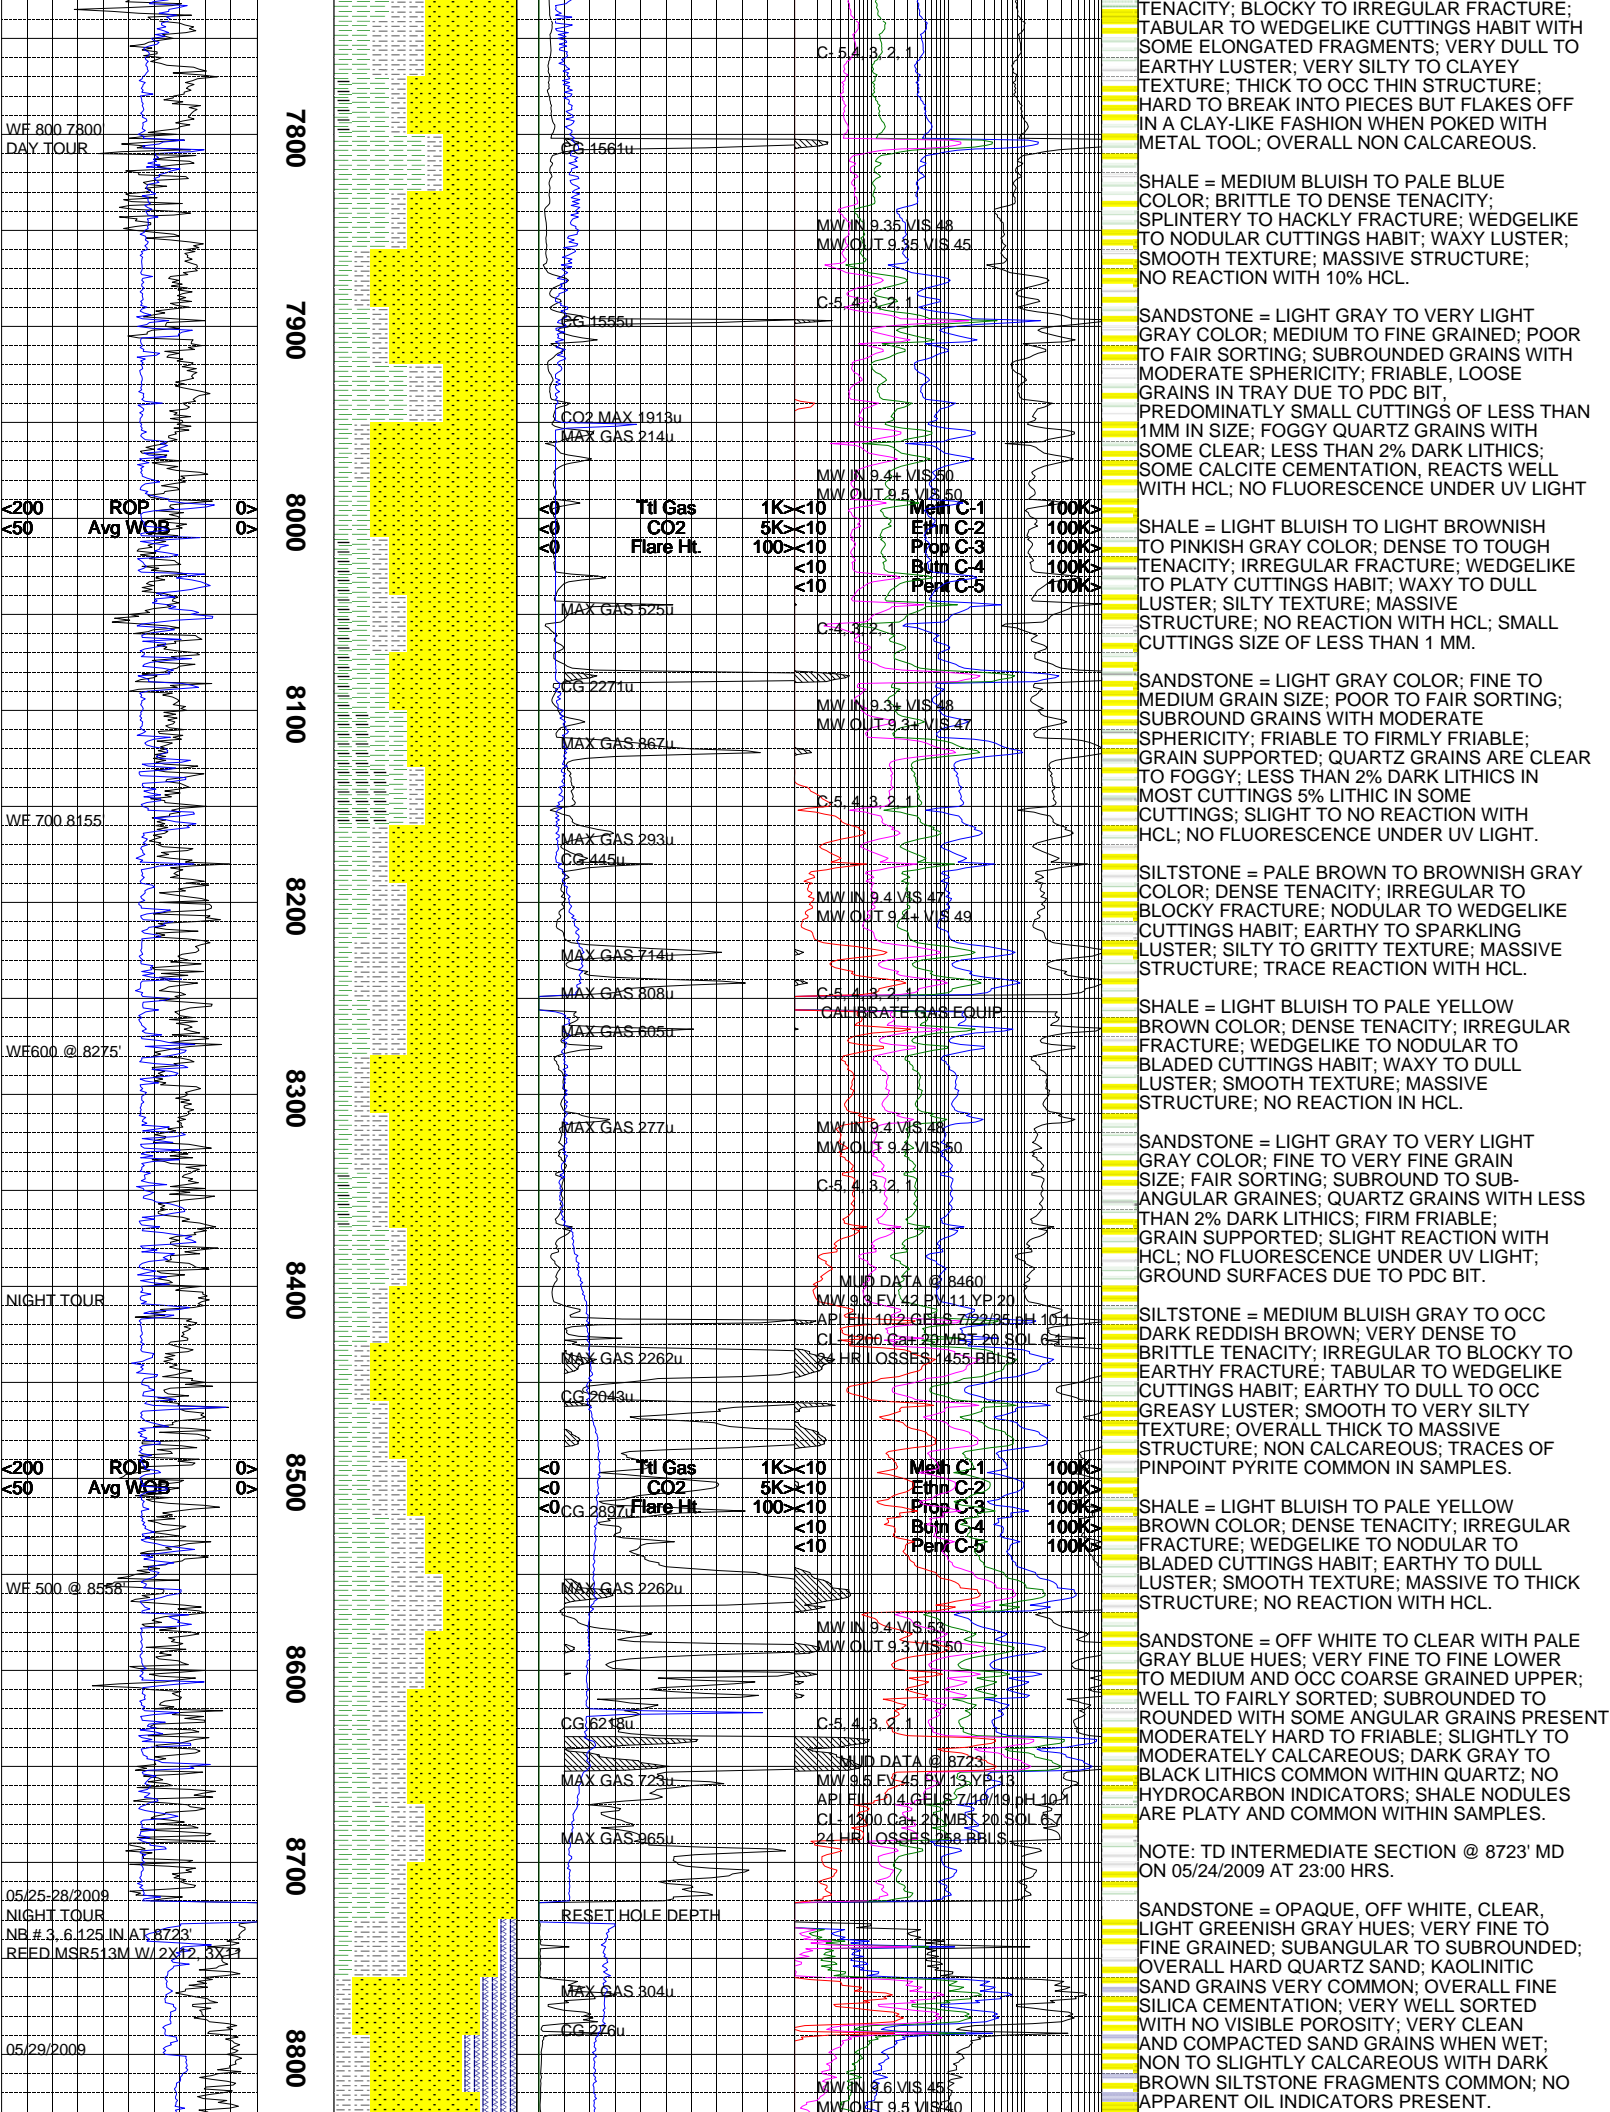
WE 800 7800
DAY TOUR

7800

CG 1561u

C-5, 4, 3, 2, 1

MW IN 9.35 VIS 48
MW OUT 9.35 VIS 45

7900

C-5, 4, 3, 2, 1

CG 1555u

CO2 MAX 1913u
MAX GAS 214u

MW IN 9.4+ VIS 50
MW OUT 9.5 VIS 50

<200 ROP 0>
<50 Avg WOB 0>

8000

<0 Ttl Gas 1K><10 Meth C-1 100K>
<0 CO2 5K><10 Ethn C-2 100K>
<0 Flare Ht. 100><10 Prop C-3 100K>
<10 Butn C-4 100K>
<10 Pent C-5 100K>

MAX GAS 525u

C-4, 3, 2, 1

8100

CG 2271u

MW IN 9.3+ VIS 48
MW OUT 9.3+ VIS 47

MAX GAS 867u

C-5, 4, 3, 2, 1

WE 700 8155

MAX GAS 293u
CG 445u

8200

MW IN 9.4 VIS 47
MW OUT 9.4+ VIS 49

MAX GAS 714u

MAX GAS 808u

C-5, 4, 3, 2, 1
CALIBRATE GAS EQUIP

MAX GAS 605u

WE600 @ 8275'

8300

MAX GAS 277u

MW IN 9.4 VIS 48
MW OUT 9.4 VIS 50

C-5, 4, 3, 2, 1

8400

MUD DATA @ 8460
MW 9.3 FV 42 PV 11 YP 20
API FIL 10.2 GELS 7/22/35 pH 10.1
CL- 1200 Ca+ 20 MBT 20 SOL 6.1
24 HR LOSSES 1455 BBLS

NIGHT TOUR

MAX GAS 2262u

CG 2043u

<200 ROP 0>
<50 Avg WOB 0>

8500

<0 Ttl Gas 1K><10 Meth C-1 100K>
<0 CO2 5K><10 Ethn C-2 100K>
<0 CG 2897u Flare Ht. 100><10 Prop C-3 100K>
<10 Butn C-4 100K>
<10 Pent C-5 100K>

MAX GAS 2262u

WE 500 @ 8558'

MW IN 9.4 VIS 53
MW OUT 9.3 VIS 50

8600

CG 6218u

C-5, 4, 3, 2, 1

MUD DATA @ 8723
MW 9.5 FV 45 PV 13 YP 13
API FIL 10.4 GELS 7/10/19 pH 10.1
CL- 1200 Ca+ 20 MBT 20 SOL 6.7
24 HR LOSSES 258 BBLS

MAX GAS 723u

MAX GAS 965u

8700

05/25-28/2009
NIGHT TOUR
NB # 3, 6.125 IN AT 8723'
REED MSR513M W/ 2X12, 3X11

RESET HOLE DEPTH

MAX GAS 304u

CG 276u

05/29/2009

8800

MW IN 9.6 VIS 45
MW OUT 9.5 VIS 40

TENACITY; BLOCKY TO IRREGULAR FRACTURE; TABULAR TO WEDGELIKE CUTTINGS HABIT WITH SOME ELONGATED FRAGMENTS; VERY DULL TO EARTHY LUSTER; VERY SILTY TO CLAYEY TEXTURE; THICK TO OCC THIN STRUCTURE; HARD TO BREAK INTO PIECES BUT FLAKES OFF IN A CLAY-LIKE FASHION WHEN POKED WITH METAL TOOL; OVERALL NON CALCAREOUS.

SHALE = MEDIUM BLUISH TO PALE BLUE COLOR; BRITTLE TO DENSE TENACITY; SPLINTERY TO HACKLY FRACTURE; WEDGELIKE TO NODULAR CUTTINGS HABIT; WAXY LUSTER; SMOOTH TEXTURE; MASSIVE STRUCTURE; NO REACTION WITH 10% HCL.

SANDSTONE = LIGHT GRAY TO VERY LIGHT GRAY COLOR; MEDIUM TO FINE GRAINED; POOR TO FAIR SORTING; SUBROUNDED GRAINS WITH MODERATE SPHERICITY; FRIABLE, LOOSE GRAINS IN TRAY DUE TO PDC BIT, PREDOMINATLY SMALL CUTTINGS OF LESS THAN 1MM IN SIZE; FOGGY QUARTZ GRAINS WITH SOME CLEAR; LESS THAN 2% DARK LITHICS; SOME CALCITE CEMENTATION, REACTS WELL WITH HCL; NO FLUORESCENCE UNDER UV LIGHT

SHALE = LIGHT BLUISH TO LIGHT BROWNISH TO PINKISH GRAY COLOR; DENSE TO TOUGH TENACITY; IRREGULAR FRACTURE; WEDGELIKE TO PLATY CUTTINGS HABIT; WAXY TO DULL LUSTER; SILTY TEXTURE; MASSIVE STRUCTURE; NO REACTION WITH HCL; SMALL CUTTINGS SIZE OF LESS THAN 1 MM.

SANDSTONE = LIGHT GRAY COLOR; FINE TO MEDIUM GRAIN SIZE; POOR TO FAIR SORTING; SUBROUND GRAINS WITH MODERATE SPHERICITY; FRIABLE TO FIRMLY FRIABLE; GRAIN SUPPORTED; QUARTZ GRAINS ARE CLEAR TO FOGGY; LESS THAN 2% DARK LITHICS IN MOST CUTTINGS 5% LITHIC IN SOME CUTTINGS; SLIGHT TO NO REACTION WITH HCL; NO FLUORESCENCE UNDER UV LIGHT.

SILTSTONE = PALE BROWN TO BROWNISH GRAY COLOR; DENSE TENACITY; IRREGULAR TO BLOCKY FRACTURE; NODULAR TO WEDGELIKE CUTTINGS HABIT; EARTHY TO SPARKLING LUSTER; SILTY TO GRITTY TEXTURE; MASSIVE STRUCTURE; TRACE REACTION WITH HCL.

SHALE = LIGHT BLUISH TO PALE YELLOW BROWN COLOR; DENSE TENACITY; IRREGULAR FRACTURE; WEDGELIKE TO NODULAR TO BLADED CUTTINGS HABIT; WAXY TO DULL LUSTER; SMOOTH TEXTURE; MASSIVE STRUCTURE; NO REACTION IN HCL.

SANDSTONE = LIGHT GRAY TO VERY LIGHT GRAY COLOR; FINE TO VERY FINE GRAIN SIZE; FAIR SORTING; SUBROUND TO SUB-ANGULAR GRAINES; QUARTZ GRAINS WITH LESS THAN 2% DARK LITHICS; FIRM FRIABLE; GRAIN SUPPORTED; SLIGHT REACTION WITH HCL; NO FLUORESCENCE UNDER UV LIGHT; GROUND SURFACES DUE TO PDC BIT.

SILTSTONE = MEDIUM BLUISH GRAY TO OCC DARK REDDISH BROWN; VERY DENSE TO BRITTLE TENACITY; IRREGULAR TO BLOCKY TO EARTHY FRACTURE; TABULAR TO WEDGELIKE CUTTINGS HABIT; EARTHY TO DULL TO OCC GREASY LUSTER; SMOOTH TO VERY SILTY TEXTURE; OVERALL THICK TO MASSIVE STRUCTURE; NON CALCAREOUS; TRACES OF PINPOINT PYRITE COMMON IN SAMPLES.

SHALE = LIGHT BLUISH TO PALE YELLOW BROWN COLOR; DENSE TENACITY; IRREGULAR FRACTURE; WEDGELIKE TO NODULAR TO BLADED CUTTINGS HABIT; EARTHY TO DULL LUSTER; SMOOTH TEXTURE; MASSIVE TO THICK STRUCTURE; NO REACTION WITH HCL.

SANDSTONE = OFF WHITE TO CLEAR WITH PALE GRAY BLUE HUES; VERY FINE TO FINE LOWER TO MEDIUM AND OCC COARSE GRAINED UPPER; WELL TO FAIRLY SORTED; SUBROUNDED TO ROUNDED WITH SOME ANGULAR GRAINS PRESENT MODERATELY HARD TO FRIABLE; SLIGHTLY TO MODERATELY CALCAREOUS; DARK GRAY TO BLACK LITHICS COMMON WITHIN QUARTZ; NO HYDROCARBON INDICATORS; SHALE NODULES ARE PLATY AND COMMON WITHIN SAMPLES.

NOTE: TD INTERMEDIATE SECTION @ 8723' MD ON 05/24/2009 AT 23:00 HRS.

SANDSTONE = OPAQUE, OFF WHITE, CLEAR, LIGHT GREENISH GRAY HUES; VERY FINE TO FINE GRAINED; SUBANGULAR TO SUBROUNDED; OVERALL HARD QUARTZ SAND; KAOLINITIC SAND GRAINS VERY COMMON; OVERALL FINE SILICA CEMENTATION; VERY WELL SORTED WITH NO VISIBLE POROSITY; VERY CLEAN AND COMPACTED SAND GRAINS WHEN WET; NON TO SLIGHTLY CALCAREOUS WITH DARK BROWN SILTSTONE FRAGMENTS COMMON; NO APPARENT OIL INDICATORS PRESENT.